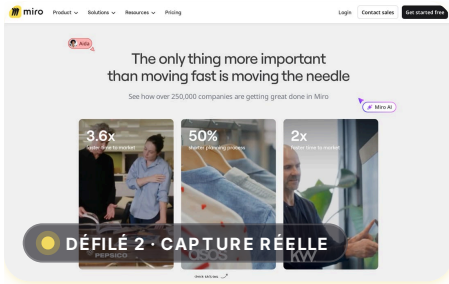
miro Product Solutions Resources Pricing

Login Contact sales Get started free

Aria

The only thing more important than moving fast is moving the needle

See how over 250,000 companies are getting great done in Miro

Miro AI

3.6x
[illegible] time to market

50%
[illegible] planning process

2x
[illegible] time to market

PEPSICO

asos

KW

DÉFILÉ 2 · CAPTURE RÉELLE

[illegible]